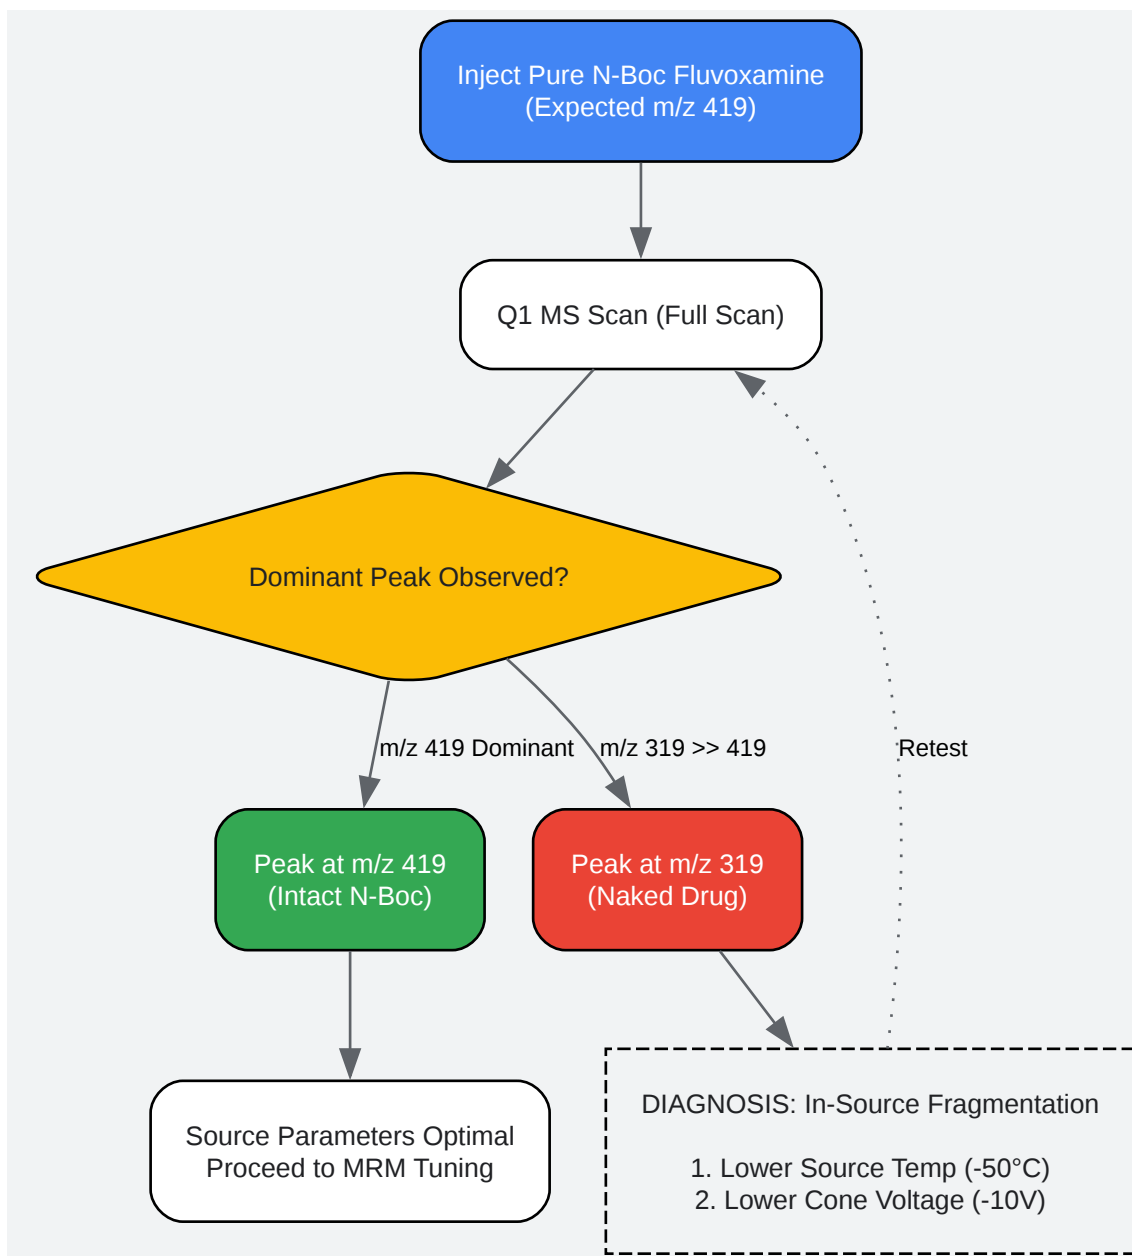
Inject Pure N-Boc Fluvoxamine
(Expected m/z 419)

Q1 MS Scan (Full Scan)

Dominant Peak Observed?

m/z 419 Dominant

m/z 319 >> 419

Retest

Peak at m/z 419
(Intact N-Boc)

Peak at m/z 319
(Naked Drug)

Source Parameters Optimal
Proceed to MRM Tuning

DIAGNOSIS: In-Source Fragmentation

1. Lower Source Temp (-50°C)
2. Lower Cone Voltage (-10V)